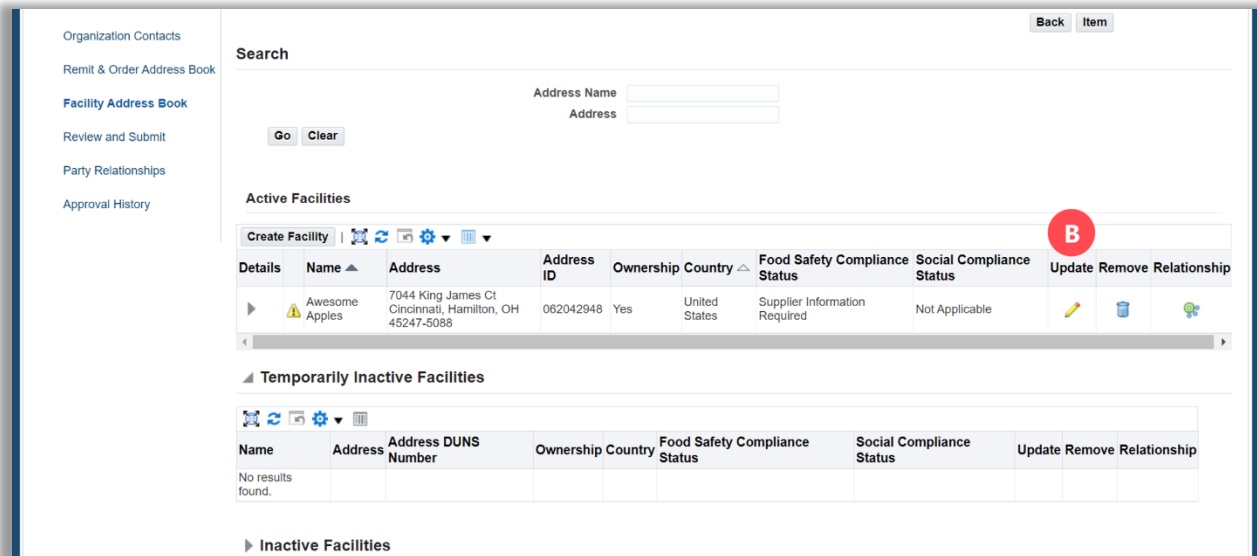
Organization Contacts
Remit & Order Address Book
Facility Address Book
Review and Submit
Party Relationships
Approval History

Back Item

Search

Address Name
Address

Go Clear

Active Facilities

Create Facility

B

| Details | | Name | Address | Address ID | Ownership | Country | Food Safety Compliance Status | Social Compliance Status | Update | Remove | Relationship |
|---|---|---|---|---|---|---|---|---|---|---|---|
| | | Awesome Apples | 7044 King James Ct Cincinnati, Hamilton, OH 45247-5088 | 062042948 | Yes | United States | Supplier Information Required | Not Applicable | | | |

Temporarily Inactive Facilities

| Name | Address | Address DUNS Number | Ownership | Country | Food Safety Compliance Status | Social Compliance Status | Update | Remove | Relationship |
|---|---|---|---|---|---|---|---|---|---|
| No results found. | | | | | | | | | |

Inactive Facilities